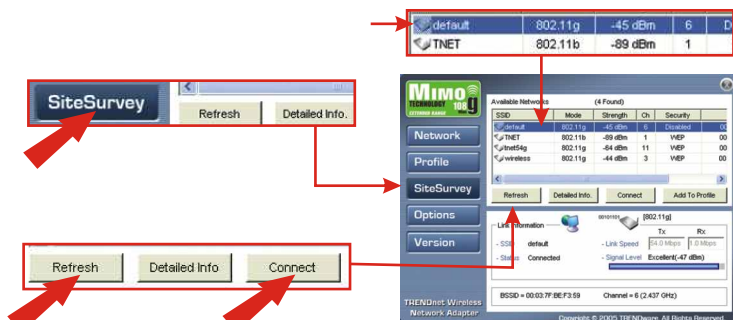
| default | 802.11g | -45 dBm | 6 | D |
|---|---|---|---|---|
| TNET | 802.11b | -89 dBm | 1 | |

SiteSurvey

Refresh

Detailed Info.

MIMO TECHNOLOGY 108 EXTENDED RANGE

Network

Profile

SiteSurvey

Options

Version

Available Networks (4 Found)

| SSID | Mode | Strength | Ch | Security | |
|---|---|---|---|---|---|
| default | 802.11g | -45 dBm | 6 | Disabled | 00 |
| TNET | 802.11b | -89 dBm | 1 | WEP | 00 |
| tnet54g | 802.11b | -64 dBm | 11 | WEP | 00 |
| wireless | 802.11b | -44 dBm | 3 | WEP | 00 |

Refresh

Detailed Info.

Connect

Add To Profile

Link Information

[802.11g]

- SSID default

- Status Connected

Tx

Rx

- Link Speed 54.0 Mbps 1.0 Mbps

- Signal Level Excellent(-47 dBm)

BSSID = 00:03:7F:BE:F3:59

Channel = 6 (2.437 GHz)

TRENDnet Wireless Network Adapter

Copyright © 2005 TRENDware. All Rights Reserved.

Refresh

Detailed Info

Connect